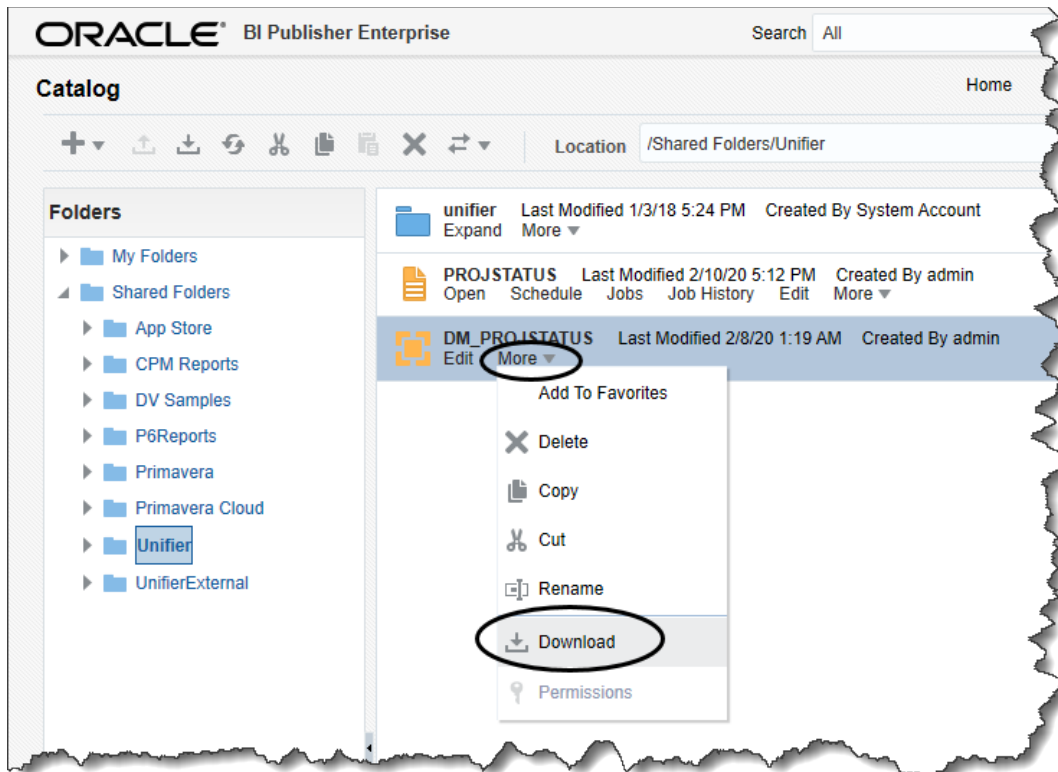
ORACLE® BI Publisher Enterprise

Search All

Catalog

Home

Location /Shared Folders/Unifier

Folders

My Folders
Shared Folders
App Store
CPM Reports
DV Samples
P6Reports
Primavera
Primavera Cloud
Unifier
UnifierExternal

unifier Last Modified 1/3/18 5:24 PM Created By System Account
Expand More

PROJSTATUS Last Modified 2/10/20 5:12 PM Created By admin
Open Schedule Jobs Job History Edit More

DM_PROJSTATUS Last Modified 2/8/20 1:19 AM Created By admin
Edit More

Add To Favorites
Delete
Copy
Cut
Rename
Download
Permissions